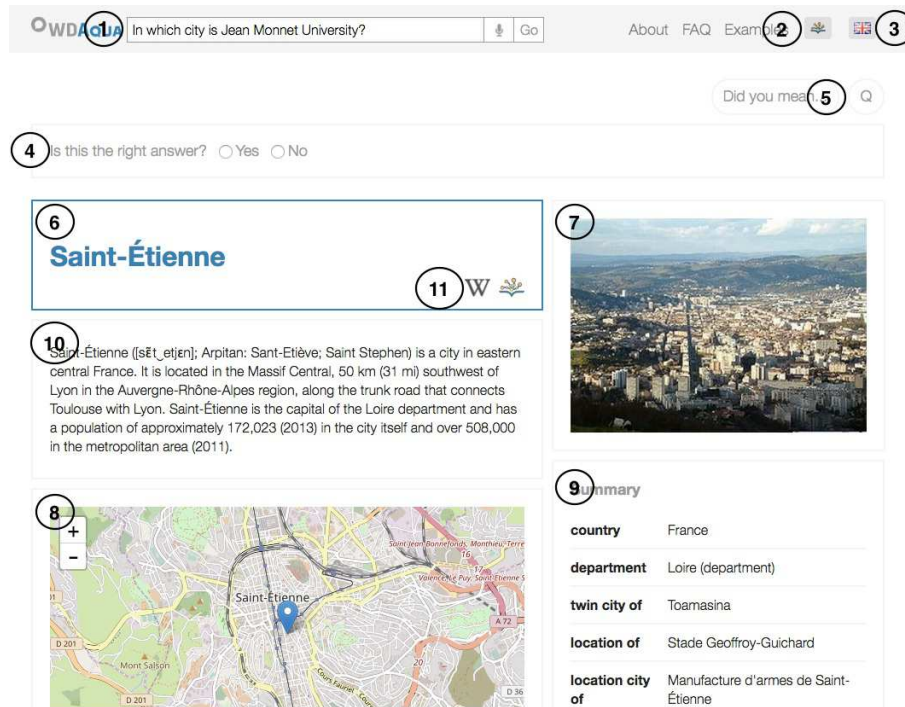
OWDAQUA 1 In which city is Jean Monnet University? Go

About FAQ Examples 2 3

Did you mean 5

4 Is this the right answer? Yes No

6 Saint-Étienne

11 W

7

10 Saint-Étienne ([sɛ̃t‿etjɛn]; Arpitan: Sant-Etiève; Saint Stephen) is a city in eastern central France. It is located in the Massif Central, 50 km (31 mi) southwest of Lyon in the Auvergne-Rhône-Alpes region, along the trunk road that connects Toulouse with Lyon. Saint-Étienne is the capital of the Loire department and has a population of approximately 172,023 (2013) in the city itself and over 508,000 in the metropolitan area (2011).

8 + -

Saint-Étienne

Saint-Jean-Bonnefonds, Monthieu-Terre

16

Valence, Le Puy, Saint-Étienne

A 72

D 201

Mont Salson

D 201

20

D 36

9 Summary

| | |
|---|---|
| country | France |
| department | Loire (department) |
| twin city of | Toamasina |
| location of | Stade Geoffroy-Guichard |
| location city of | Manufacture d'armes de Saint-Étienne |